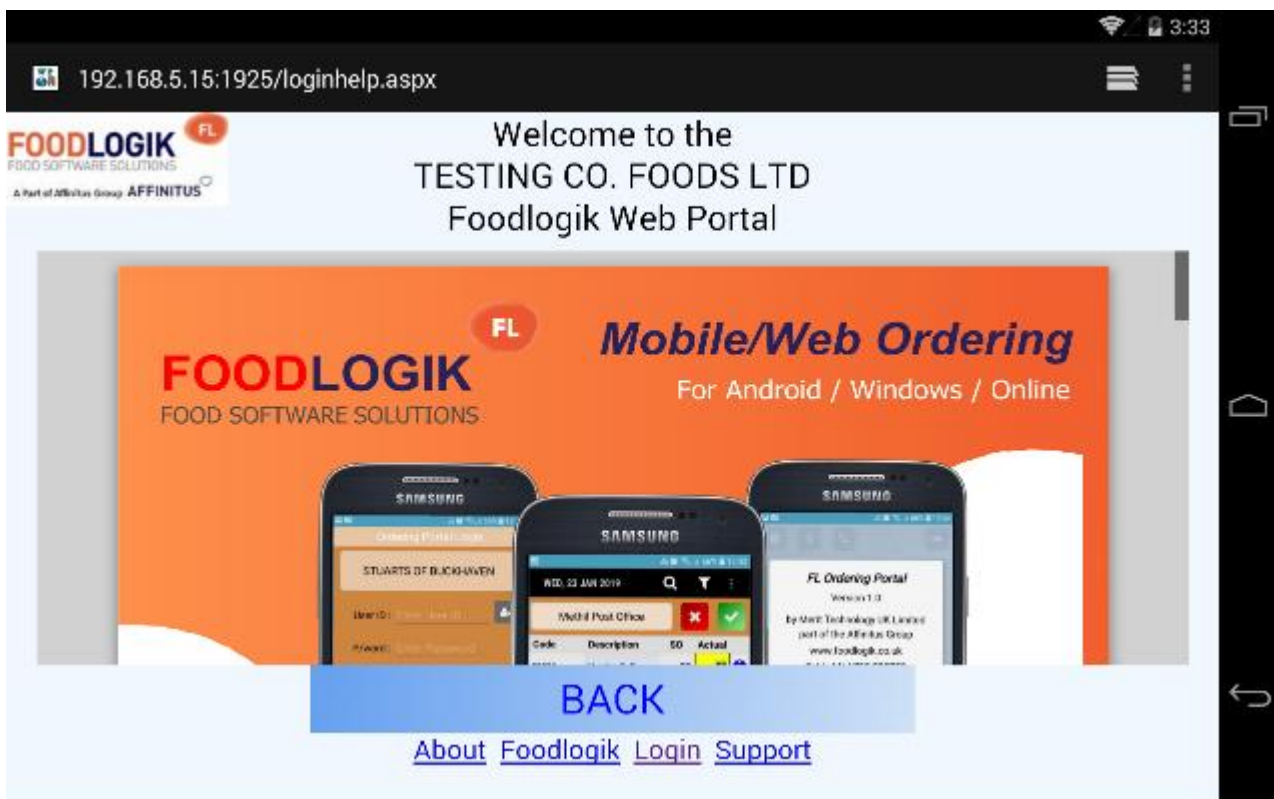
3:33

192.168.5.15:1925/loginhelp.aspx

FOODLOGIK FL
FOOD SOFTWARE SOLUTIONS
A Part of Affinitus Group AFFINITUS

Welcome to the
TESTING CO. FOODS LTD
Foodlogik Web Portal

FL
FOODLOGIK
FOOD SOFTWARE SOLUTIONS

Mobile/Web Ordering
For Android / Windows / Online

SAMSUNG
Ordering Portal Login
STUARTS OF BUCKHAVEN
User ID: Enter User ID
Passwd: Enter Password

SAMSUNG
WED, 23 JAN 2019
Methil Post Office
Code Description SO Actual

SAMSUNG
FL Ordering Portal
Version 1.0
by Merit Technology UK Limited
part of the Affinitus Group
www.foodlogik.co.uk

BACK

About Foodlogik Login Support